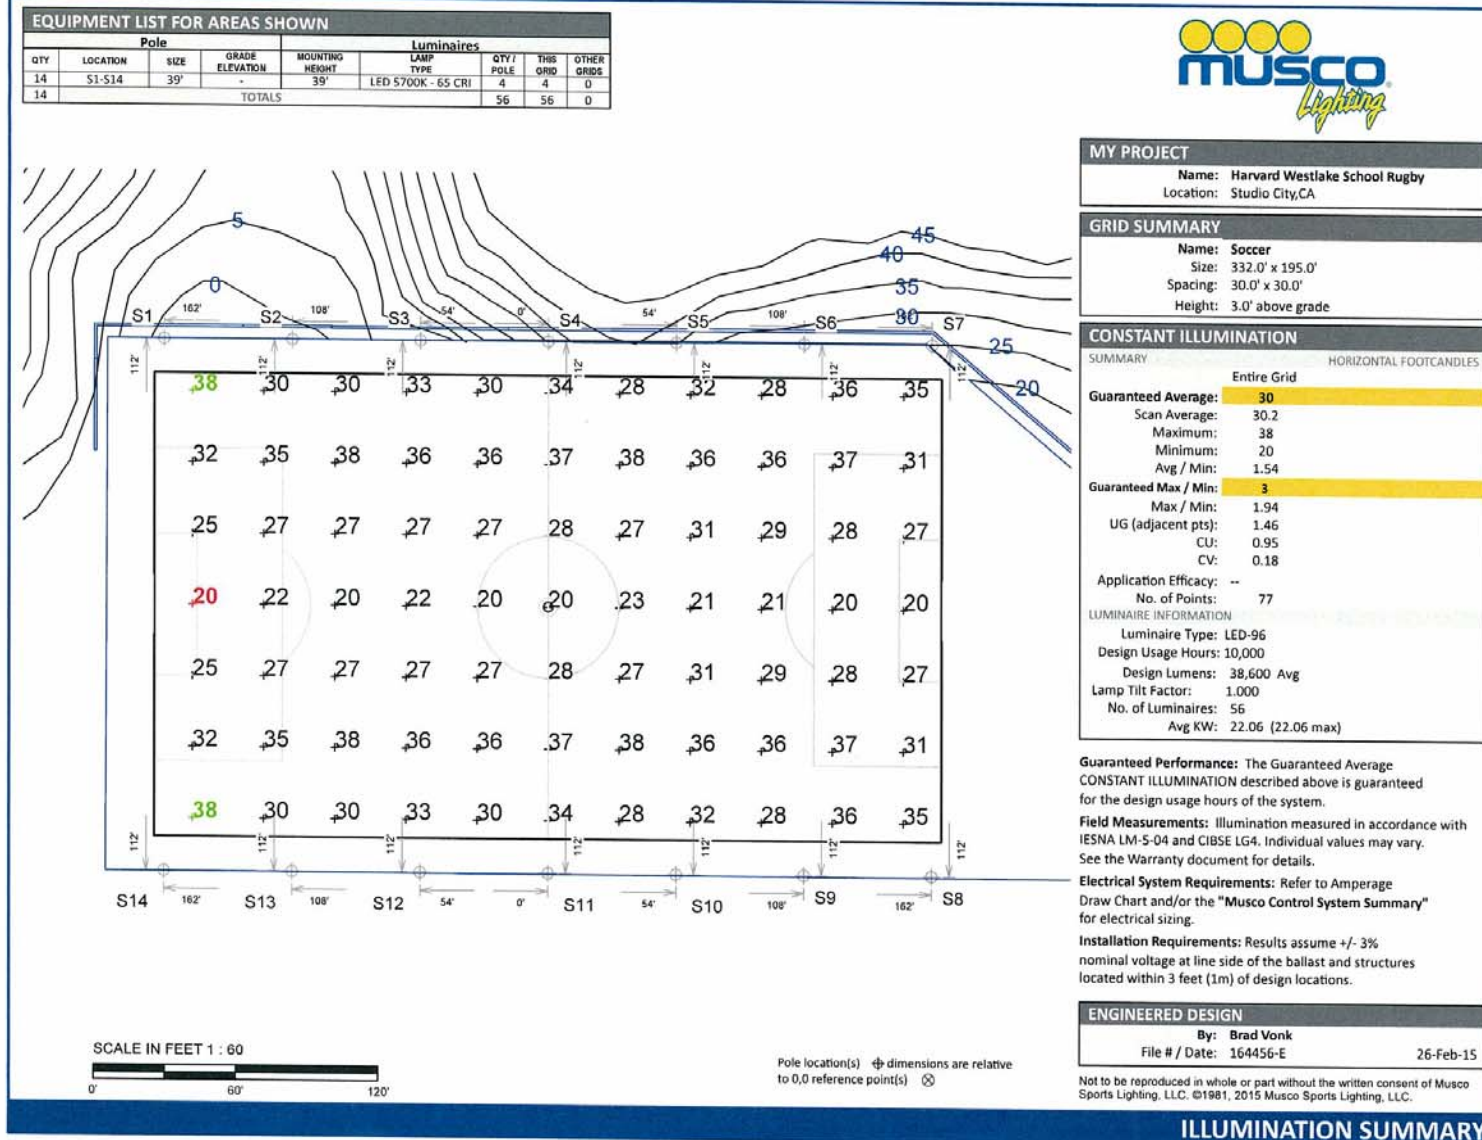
EQUIPMENT LIST FOR AREAS SHOWN

| Pole | | | | Luminaires | | | | |
|---|---|---|---|---|---|---|---|---|
| QTY | LOCATION | SIZE | GRADE ELEVATION | MOUNTING HEIGHT | LAMP TYPE | QTY / POLE | THIS GRID | OTHER GRIDS |
| 14 | S1-S14 | 39' | - | 39' | LED 5700K - 65 CRI | 4 | 4 | 0 |
| 14 | TOTALS | | | | | 56 | 56 | 0 |

musco Lighting

MY PROJECT
Name: Harvard Westlake School Rugby
Location: Studio City,CA

GRID SUMMARY
Name: Soccer
Size: 332.0' x 195.0'
Spacing: 30.0' x 30.0'
Height: 3.0' above grade

CONSTANT ILLUMINATION
SUMMARY HORIZONTAL FOOTCANDLES
Entire Grid
Guaranteed Average: 30
Scan Average: 30.2
Maximum: 38
Minimum: 20
Avg / Min: 1.54
Guaranteed Max / Min: 3
Max / Min: 1.94
UG (adjacent pts): 1.46
CU: 0.95
CV: 0.18
Application Efficacy: --
No. of Points: 77
LUMINAIRE INFORMATION
Luminaire Type: LED-96
Design Usage Hours: 10,000
Design Lumens: 38,600 Avg
Lamp Tilt Factor: 1.000
No. of Luminaires: 56
Avg KW: 22.06 (22.06 max)

Guaranteed Performance: The Guaranteed Average CONSTANT ILLUMINATION described above is guaranteed for the design usage hours of the system.
Field Measurements: Illumination measured in accordance with IESNA LM-5-04 and CIBSE LG4. Individual values may vary. See the Warranty document for details.
Electrical System Requirements: Refer to Amperage Draw Chart and/or the "Musco Control System Summary" for electrical sizing.
Installation Requirements: Results assume +/- 3% nominal voltage at line side of the ballast and structures located within 3 feet (1m) of design locations.

ENGINEERED DESIGN
By: Brad Vonk
File # / Date: 164456-E 26-Feb-15

Not to be reproduced in whole or part without the written consent of Musco Sports Lighting, LLC. ©1981, 2015 Musco Sports Lighting, LLC.

5 0 45 40 35 30 25 20
S1 162' S2 108' S3 54' 0' S4 54' S5 108' S6 S7
112' 112' 112' 112' 112' 112' 112'

38 30 30 33 30 34 28 32 28 36 35
32 35 38 36 36 37 38 36 36 37 31
25 27 27 27 27 28 27 31 29 28 27
20 22 20 22 20 20 23 21 21 20 20
25 27 27 27 27 28 27 31 29 28 27
32 35 38 36 36 37 38 36 36 37 31
38 30 30 33 30 34 28 32 28 36 35

112' 112' 112' 112' 112' 112' 112'
S14 162' S13 108' S12 54' 0' S11 54' S10 108' S9 162' S8

SCALE IN FEET 1 : 60
0' 60' 120'

Pole location(s) ⊕ dimensions are relative to 0,0 reference point(s) ⊗

ILLUMINATION SUMMARY